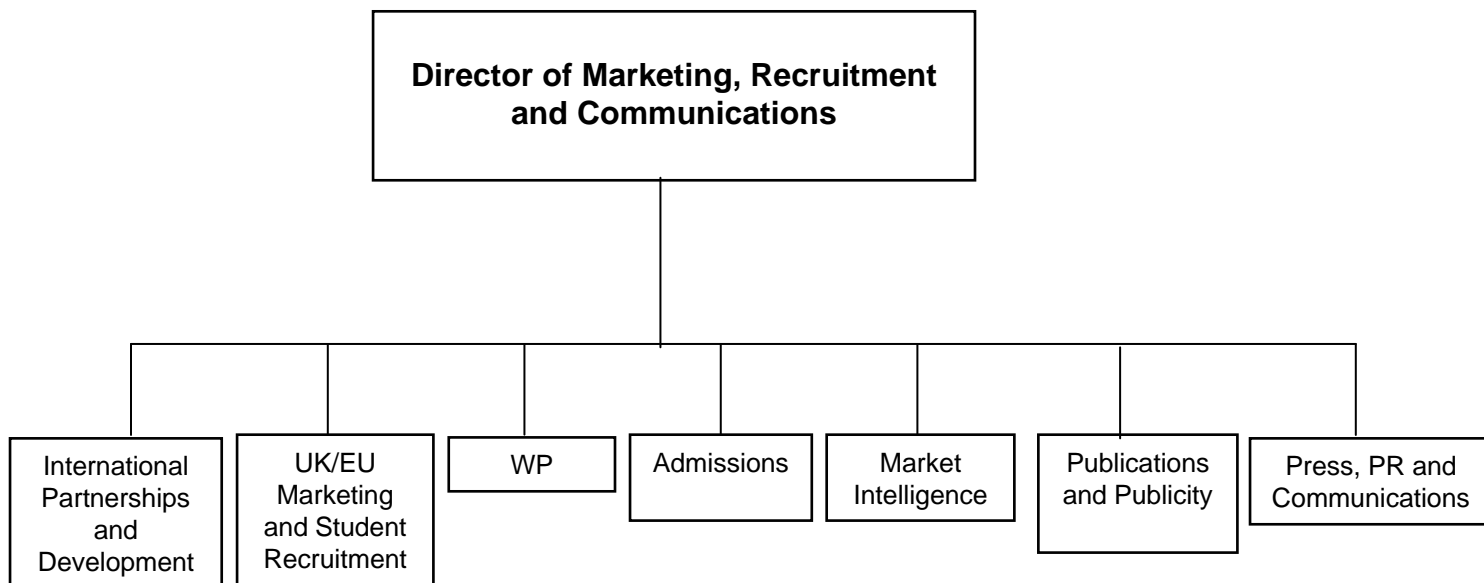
Director of Marketing, Recruitment and Communications

International Partnerships and Development

UK/EU Marketing and Student Recruitment

WP

Admissions

Market Intelligence

Publications and Publicity

Press, PR and Communications